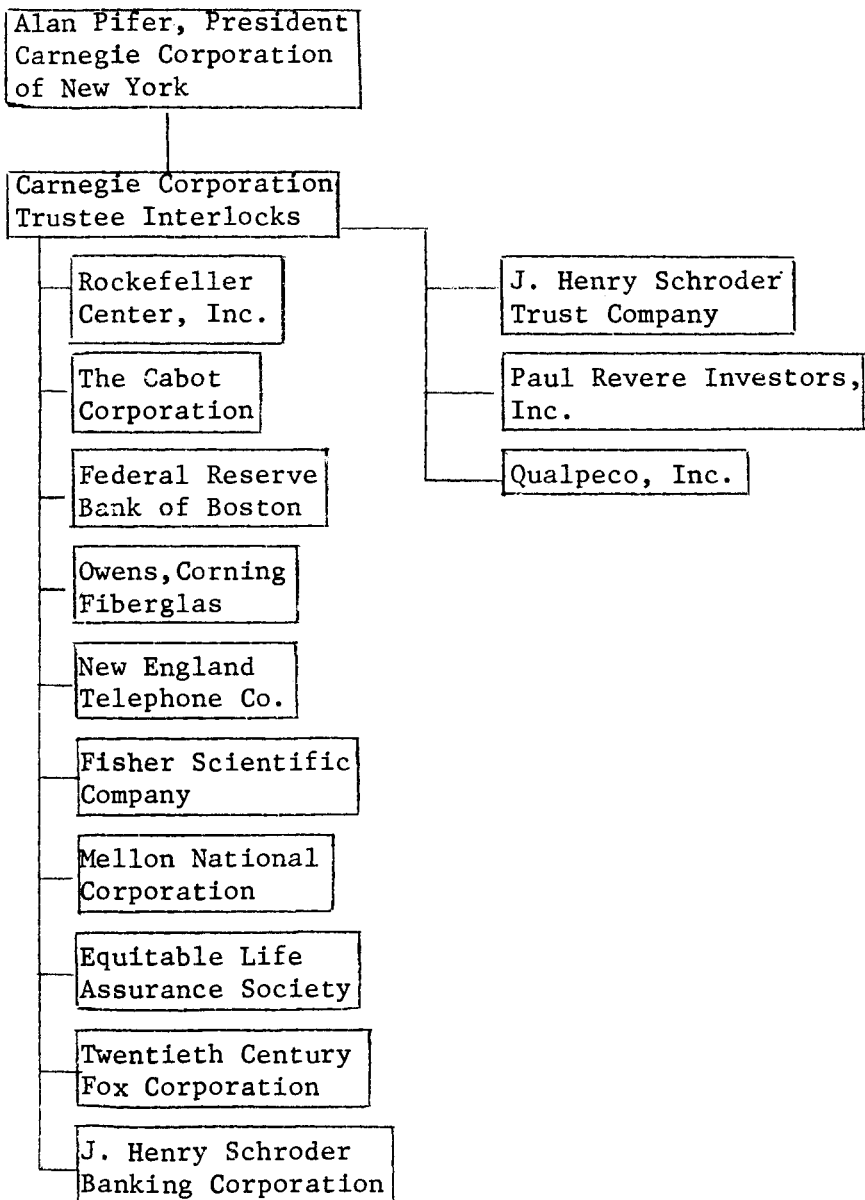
Alan Pifer, President
Carnegie Corporation
of New York

Carnegie Corporation
Trustee Interlocks

Rockefeller
Center, Inc.

The Cabot
Corporation

Federal Reserve
Bank of Boston

Owens, Corning
Fiberglas

New England
Telephone Co.

Fisher Scientific
Company

Mellon National
Corporation

Equitable Life
Assurance Society

Twentieth Century
Fox Corporation

J. Henry Schroder
Banking Corporation

J. Henry Schroder
Trust Company

Paul Revere Investors,
Inc.

Qualpeco, Inc.